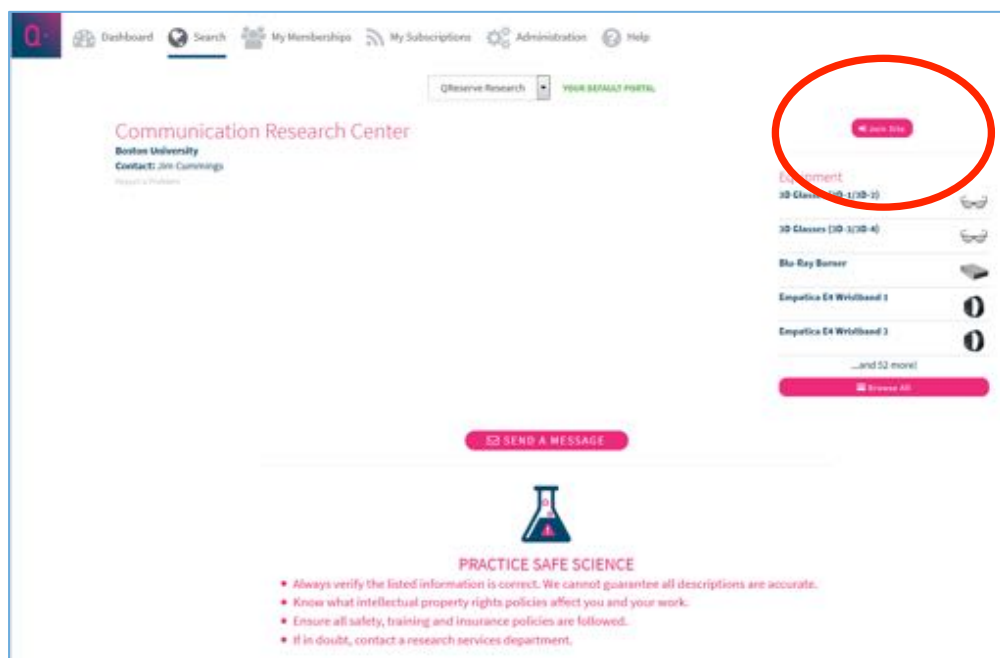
Q· Dashboard Search My Memberships My Subscriptions Administration Help

QReserve Research YOUR DEFAULT PORTAL

Communication Research Center
Boston University
Contact: Jim Cummings
Report a Problem

Join Site

Equipment
3D Glasses (3D-1/3D-2)
3D Glasses (3D-3/3D-4)
Blu-Ray Burner
Empatica E4 Wristband 1
Empatica E4 Wristband 2
...and 52 more!
Browse All

SEND A MESSAGE

PRACTICE SAFE SCIENCE
• Always verify the listed information is correct. We cannot guarantee all descriptions are accurate.
• Know what intellectual property rights policies affect you and your work.
• Ensure all safety, training and insurance policies are followed.
• If in doubt, contact a research services department.